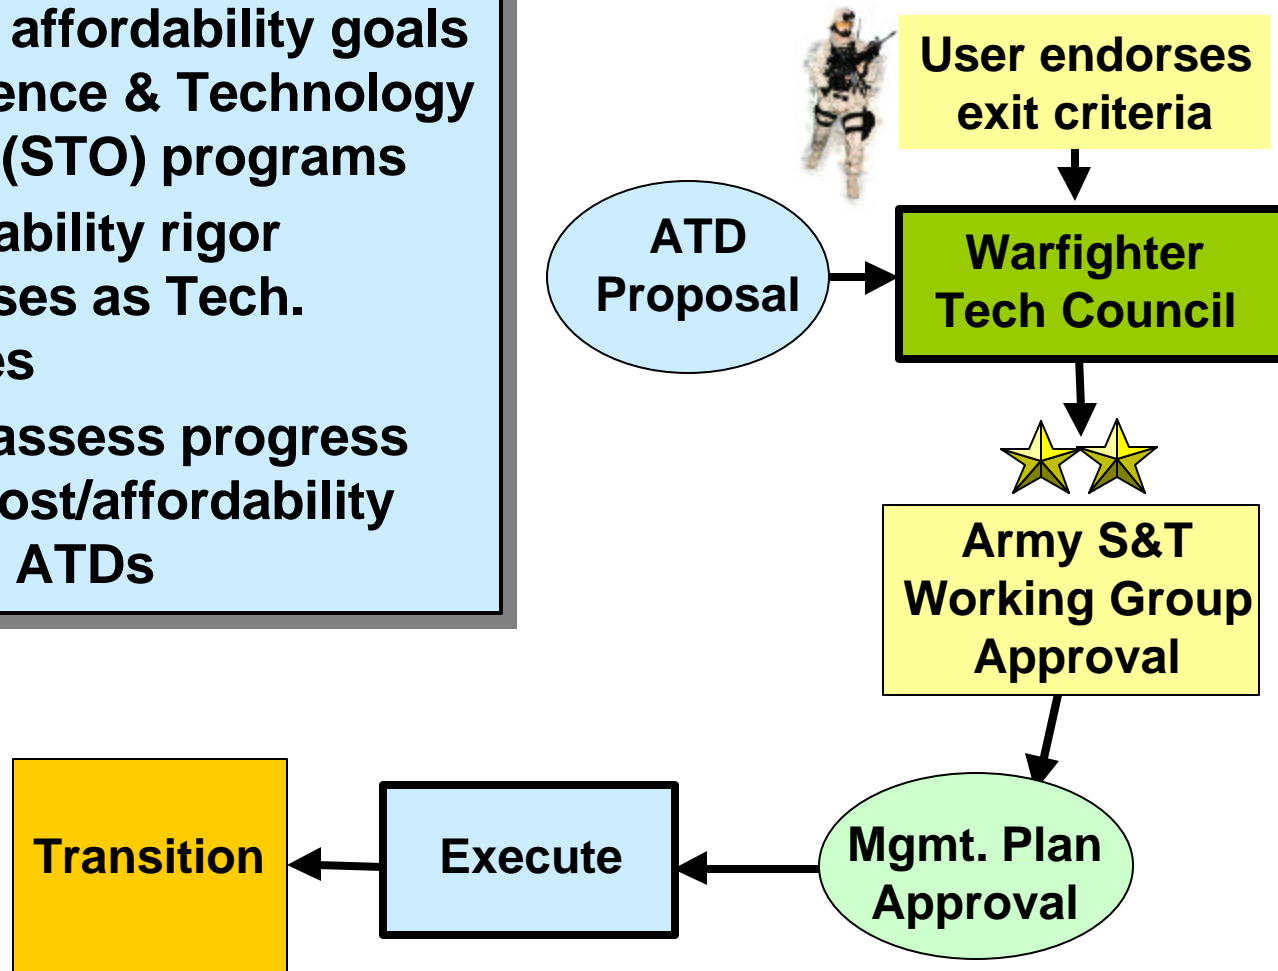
affordability goals
ence & Technology
(STO) programs
ability rigor
ses as Tech.
es
assess progress
ost/affordability
ATDs

User endorses exit criteria

ATD Proposal

Warfighter Tech Council

Army S&T Working Group Approval

Mgmt. Plan Approval

Execute

Transition